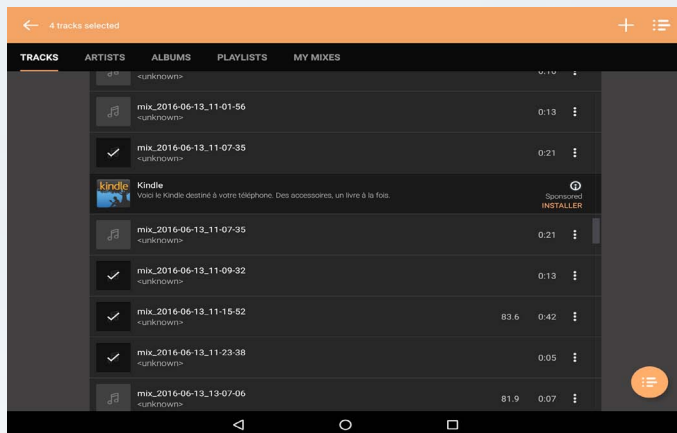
4 tracks selected

TRACKS ARTISTS ALBUMS PLAYLISTS MY MIXES

<unknown> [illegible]

mix_2016-06-13_11-01-56
<unknown> 0:13

mix_2016-06-13_11-07-35
<unknown> 0:21

kindle
Kindle
Voici le Kindle destiné à votre téléphone. Des accessoires, un livre à la fois.
Sponsored
INSTALLER

mix_2016-06-13_11-07-35
<unknown> 0:21

mix_2016-06-13_11-09-32
<unknown> 0:13

mix_2016-06-13_11-15-52
<unknown> 83.6 0:42

mix_2016-06-13_11-23-38
<unknown> 0:05

mix_2016-06-13_13-07-06
<unknown> 81.9 0:07